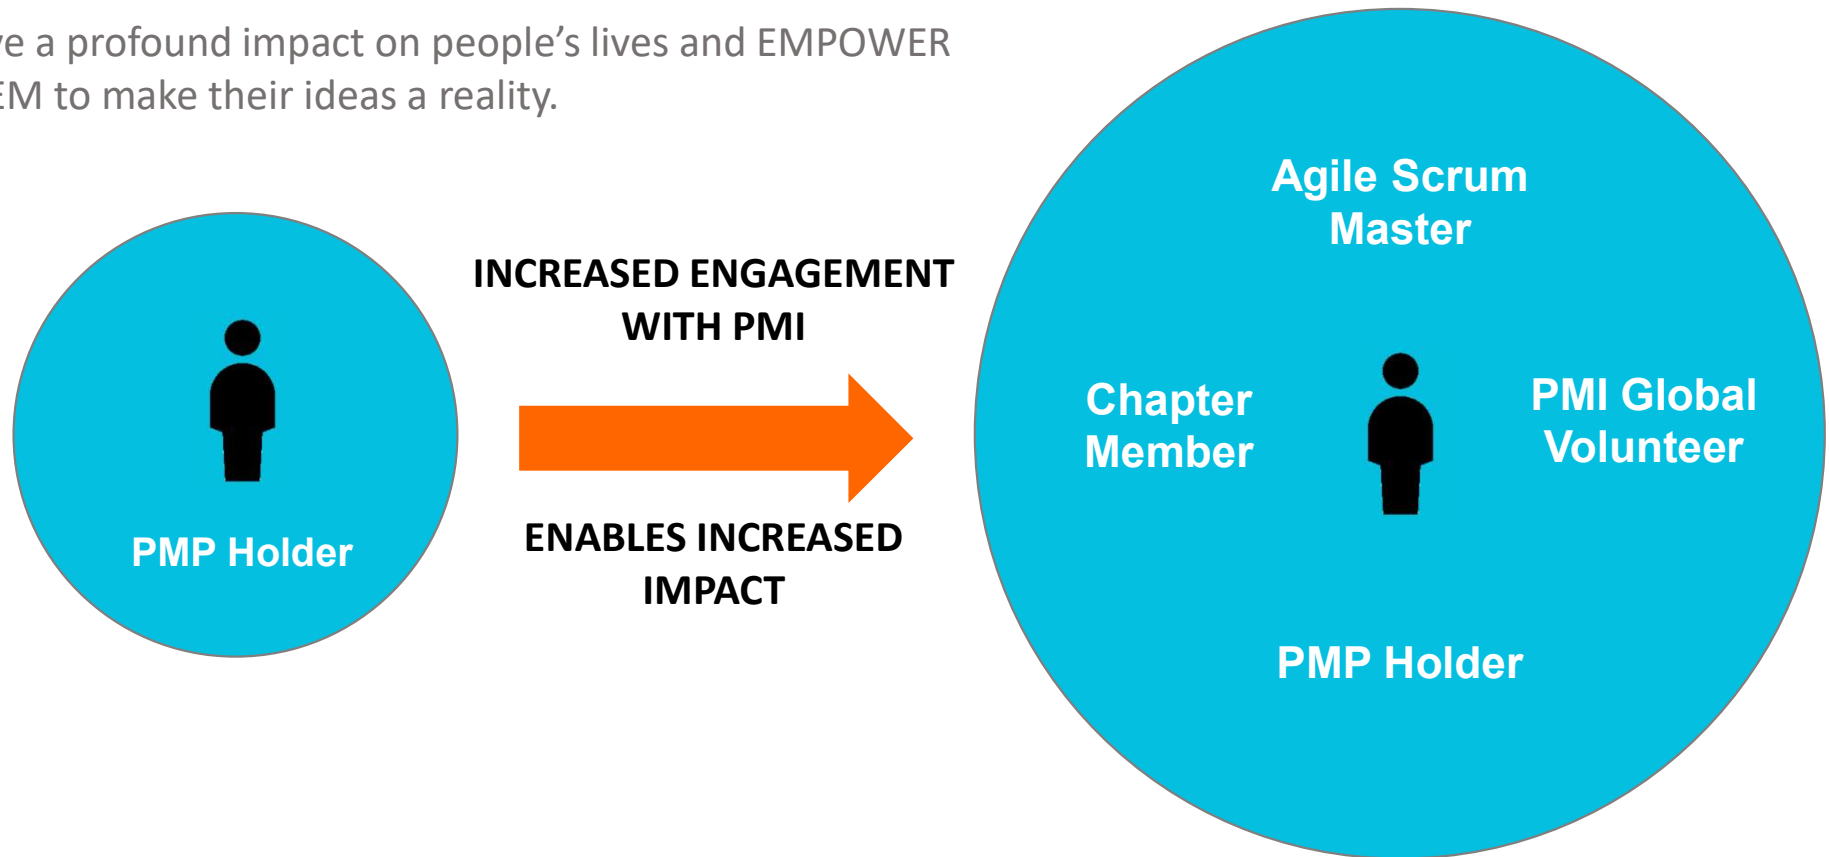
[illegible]e a profound impact on people's lives and EMPOWER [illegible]M to make their ideas a reality.

PMP Holder

INCREASED ENGAGEMENT WITH PMI

ENABLES INCREASED IMPACT

Agile Scrum Master

Chapter Member

PMI Global Volunteer

PMP Holder